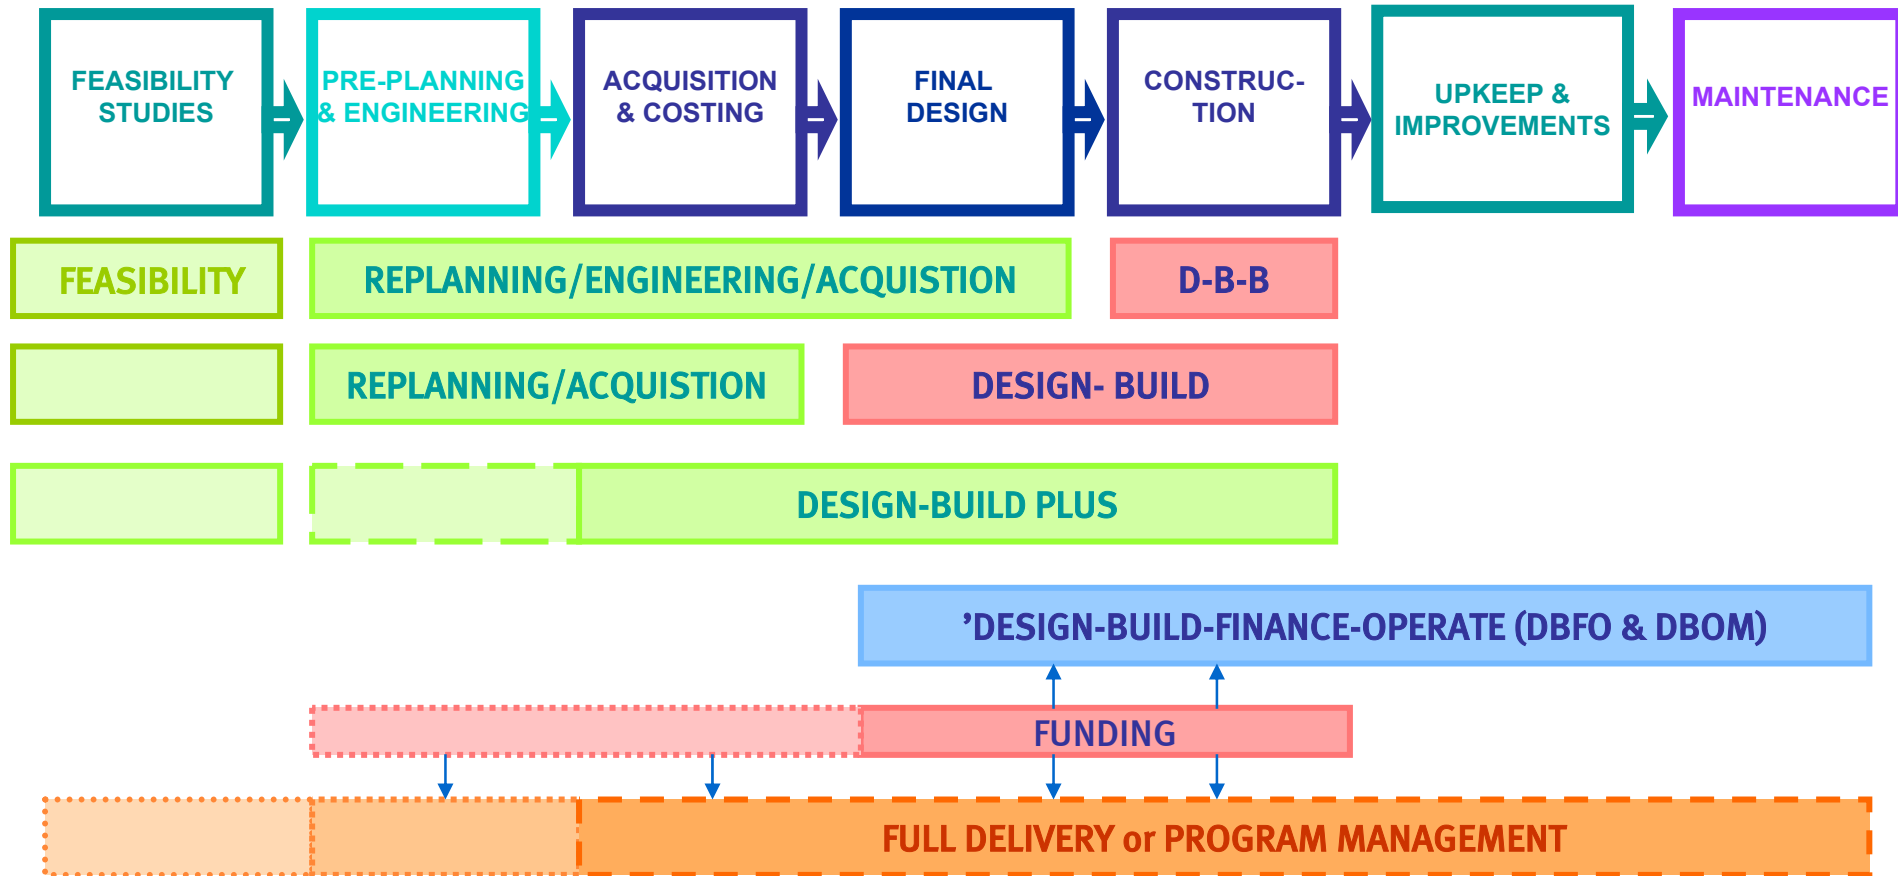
FEASIBILITY STUDIES

PRE-PLANNING & ENGINEERING

ACQUISITION & COSTING

FINAL DESIGN

CONSTRUCTION

UPKEEP & IMPROVEMENTS

MAINTENANCE

FEASIBILITY

REPLANNING/ENGINEERING/ACQUISTION

D-B-B

REPLANNING/ACQUISTION

DESIGN- BUILD

DESIGN-BUILD PLUS

’DESIGN-BUILD-FINANCE-OPERATE (DBFO & DBOM)

FUNDING

FULL DELIVERY or PROGRAM MANAGEMENT